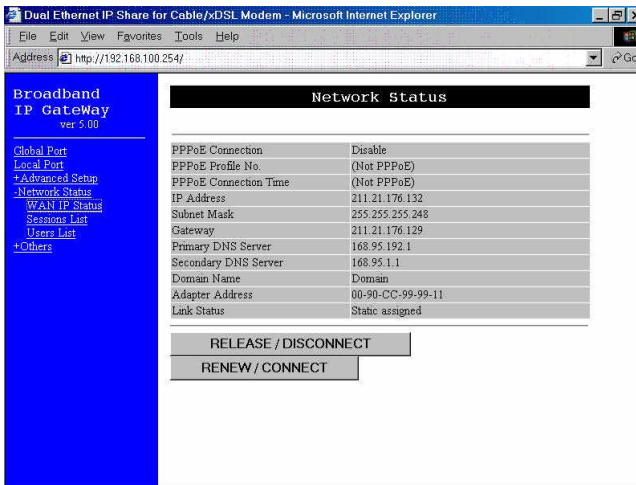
Dual Ethernet IP Share for Cable/xDSL Modem - Microsoft Internet Explorer

File Edit View Favorites Tools Help

Address http://192.168.100.254/

Go

Broadband IP GateWay
ver 5.00

Global Port
Local Port
+Advanced Setup
-Network Status
WAN IP Status
Sessions List
Users List
+Others

Network Status

| | |
|---|---|
| PPPoE Connection | Disable |
| PPPoE Profile No. | (Not PPPoE) |
| PPPoE Connection Time | (Not PPPoE) |
| IP Address | 211.21.176.132 |
| Subnet Mask | 255.255.255.248 |
| Gateway | 211.21.176.129 |
| Primary DNS Server | 168.95.192.1 |
| Secondary DNS Server | 168.95.1.1 |
| Domain Name | Domain |
| Adapter Address | 00-90-CC-99-99-11 |
| Link Status | Static assigned |

RELEASE / DISCONNECT

RENEW / CONNECT